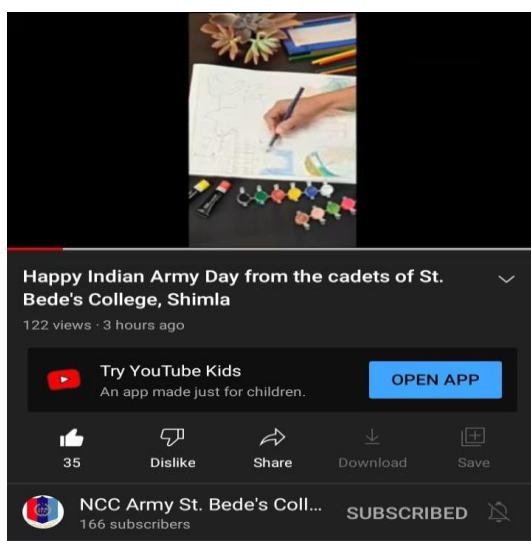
Happy Indian Army Day from the cadets of St. Bede's College, Shimla

122 views · 3 hours ago

Try YouTube Kids
An app made just for children.

OPEN APP

35 Dislike Share Download Save

NCC Army St. Bede's Coll...
166 subscribers

SUBSCRIBED